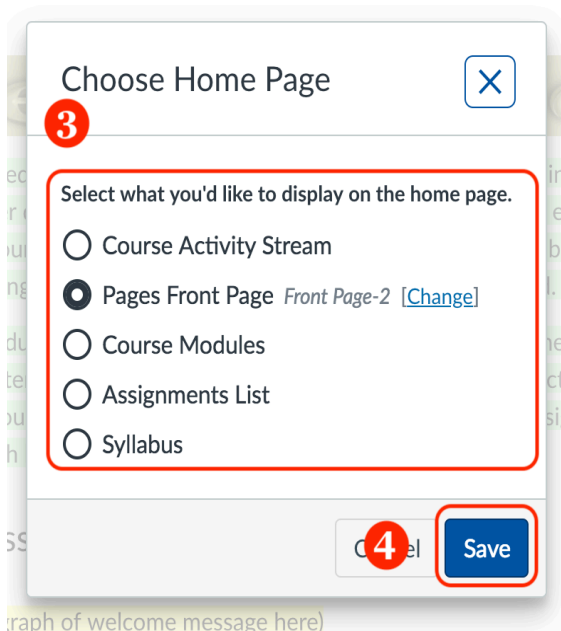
Choose Home Page

3

Select what you'd like to display on the home page.

Course Activity Stream

Pages Front Page *Front Page-2* [Change]

Course Modules

Assignments List

Syllabus

C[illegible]el 4 Save

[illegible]raph of welcome message here)